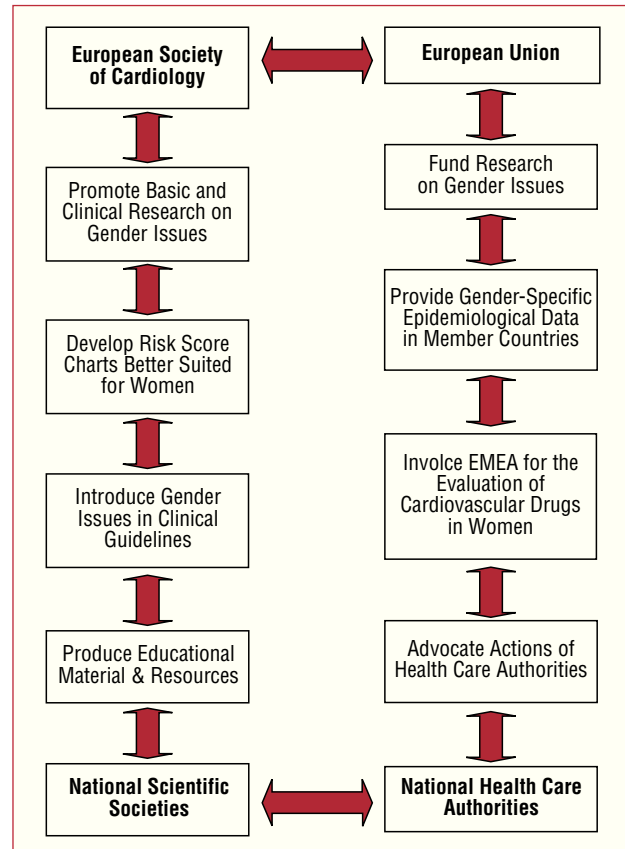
European Society of Cardiology

European Union

Promote Basic and Clinical Research on Gender Issues

Develop Risk Score Charts Better Suited for Women

Introduce Gender Issues in Clinical Guidelines

Produce Educational Material & Resources

National Scientific Societies

Fund Research on Gender Issues

Provide Gender-Specific Epidemiological Data in Member Countries

Involce EMEA for the Evaluation of Cardiovascular Drugs in Women

Advocate Actions of Health Care Authorities

National Health Care Authorities